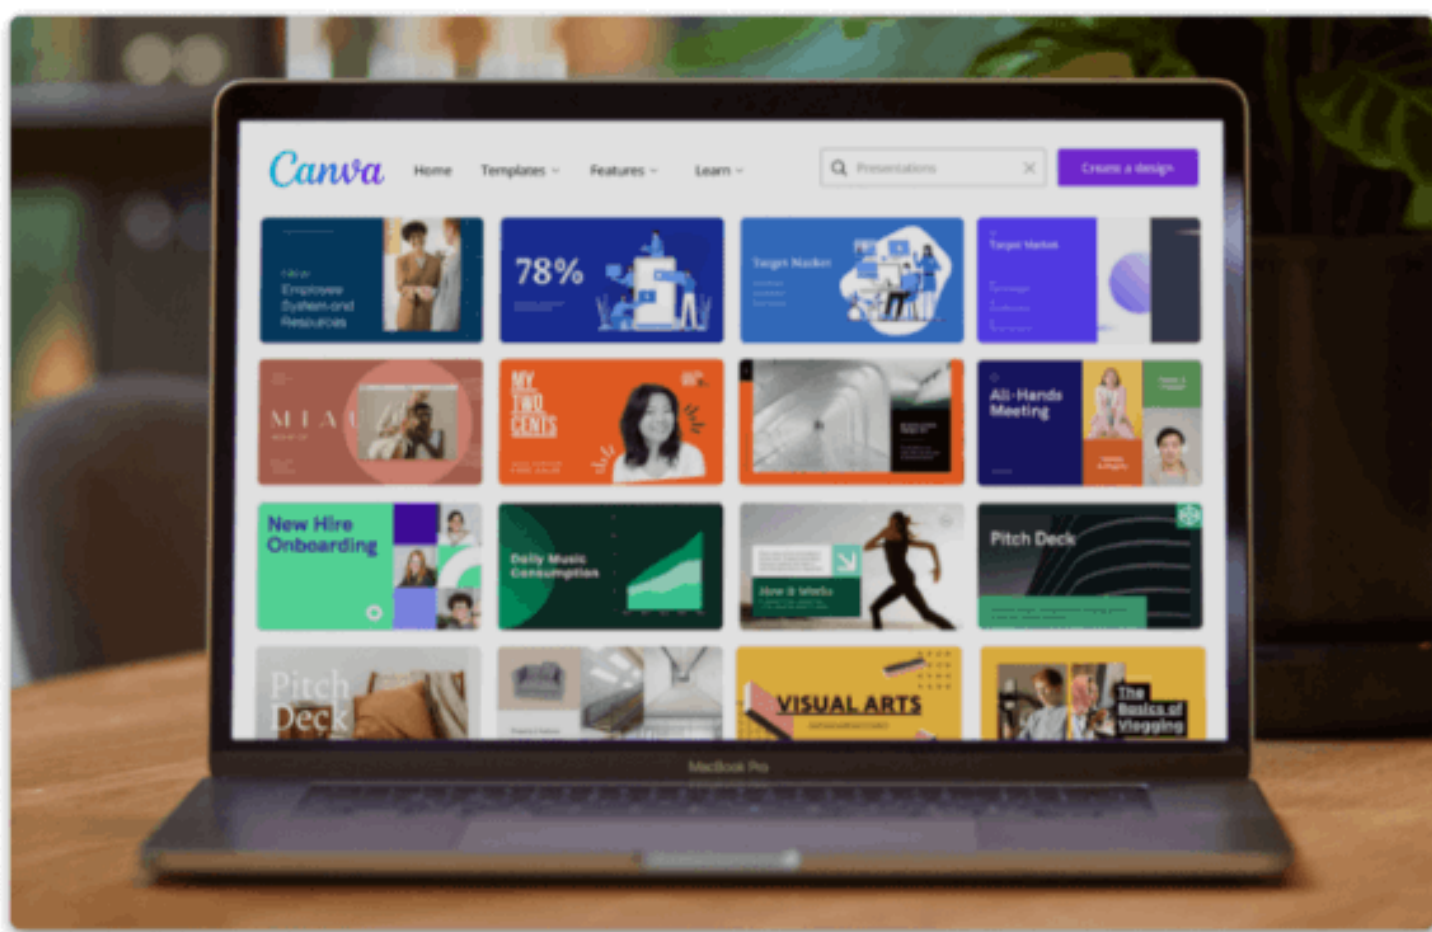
Canva Home Templates Features Learn

Presentations

Create a design

Employee System and Resources

78%

Target Market

Target Market

M I A

MY TWO CENTS

All-Hands Meeting

New Hire Onboarding

Daily Music Consumption

How It Works

Pitch Deck

Pitch Deck

VISUAL ARTS

The Basics of Vlogging

MacBook Pro